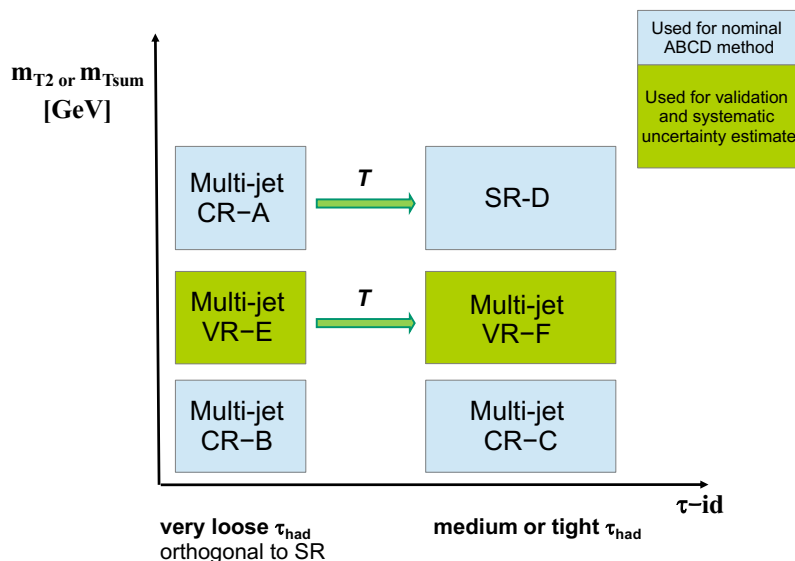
Used for nominal ABCD method

Used for validation and systematic uncertainty estimate

$m_{T2}$ or $m_{Tsum}$ [GeV]

Multi-jet CR−A

$T$

SR-D

Multi-jet VR−E

$T$

Multi-jet VR−F

Multi-jet CR−B

Multi-jet CR−C

$\tau$−id

very loose $\tau_{had}$ orthogonal to SR

medium or tight $\tau_{had}$